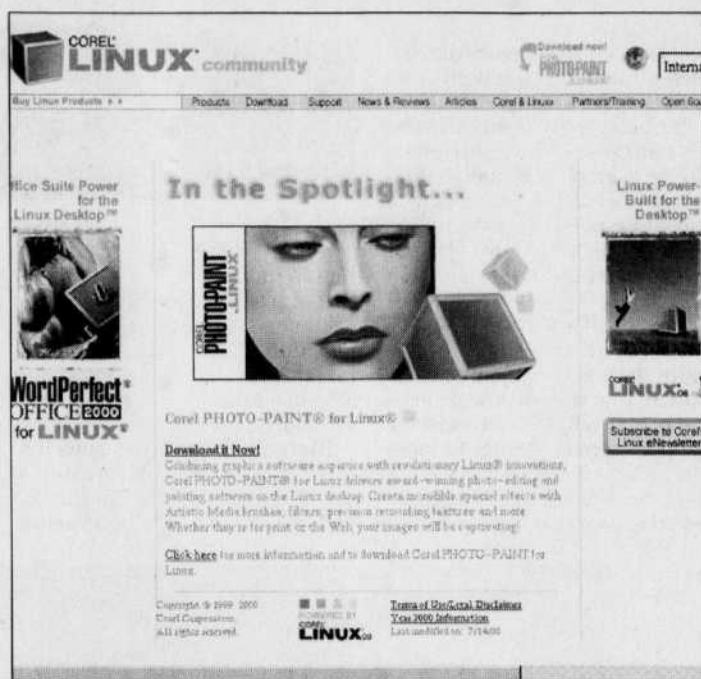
COREL LINUX community

Download now! PHOTO-PAINT

Interna

Buy Linux Products

Products Download Support News & Reviews Articles Corel & Linux Partners/Training Open So

ffice Suite Power for the Linux Desktop™

WordPerfect® OFFICE 2000 for LINUX®

In the Spotlight...

COREL PHOTO-PAINT LINUX

Corel PHOTO-PAINT® for Linux®

Download it Now!

Combining graphics software expertise with revolutionary Linux® innovations, Corel PHOTO-PAINT® for Linux delivers award-winning photo-editing and painting software on the Linux desktop. Create incredible special effects with Artistic Media brushes, filters, precision retouching features and more. Whether they're for print or the Web, your images will be captivating!

Click here for more information and to download Corel PHOTO-PAINT for Linux.

Copyright © 1999 2000 Corel Corporation. All rights reserved.

POWERED BY COREL LINUX

Terms of Use/Legal Disclaimer
Year 2000 Information
Last modified on: 7/14/00

Linux Power-Built for the Desktop™

COREL LINUX

Subscribe to Corel Linux eNewsletter